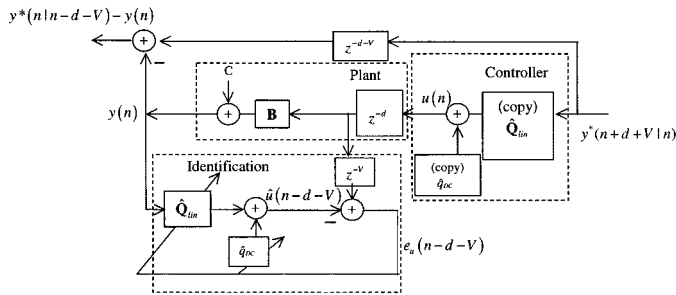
$y^*(n|n-d-V)-y(n)$

$+$

$-$

$z^{-d-V}$

Plant

Controller

C

$+$

**B**

$z^{-d}$

$u(n)$

$+$

(copy)

$\hat{\mathbf{Q}}_{lin}$

$y(n)$

$y^*(n+d+V|n)$

(copy)

$\hat{q}_{DC}$

Identification

$z^{-V}$

$\hat{\mathbf{Q}}_{lin}$

$\hat{u}(n-d-V)$

$+$

$+$

$-$

$\hat{q}_{DC}$

$e_u(n-d-V)$